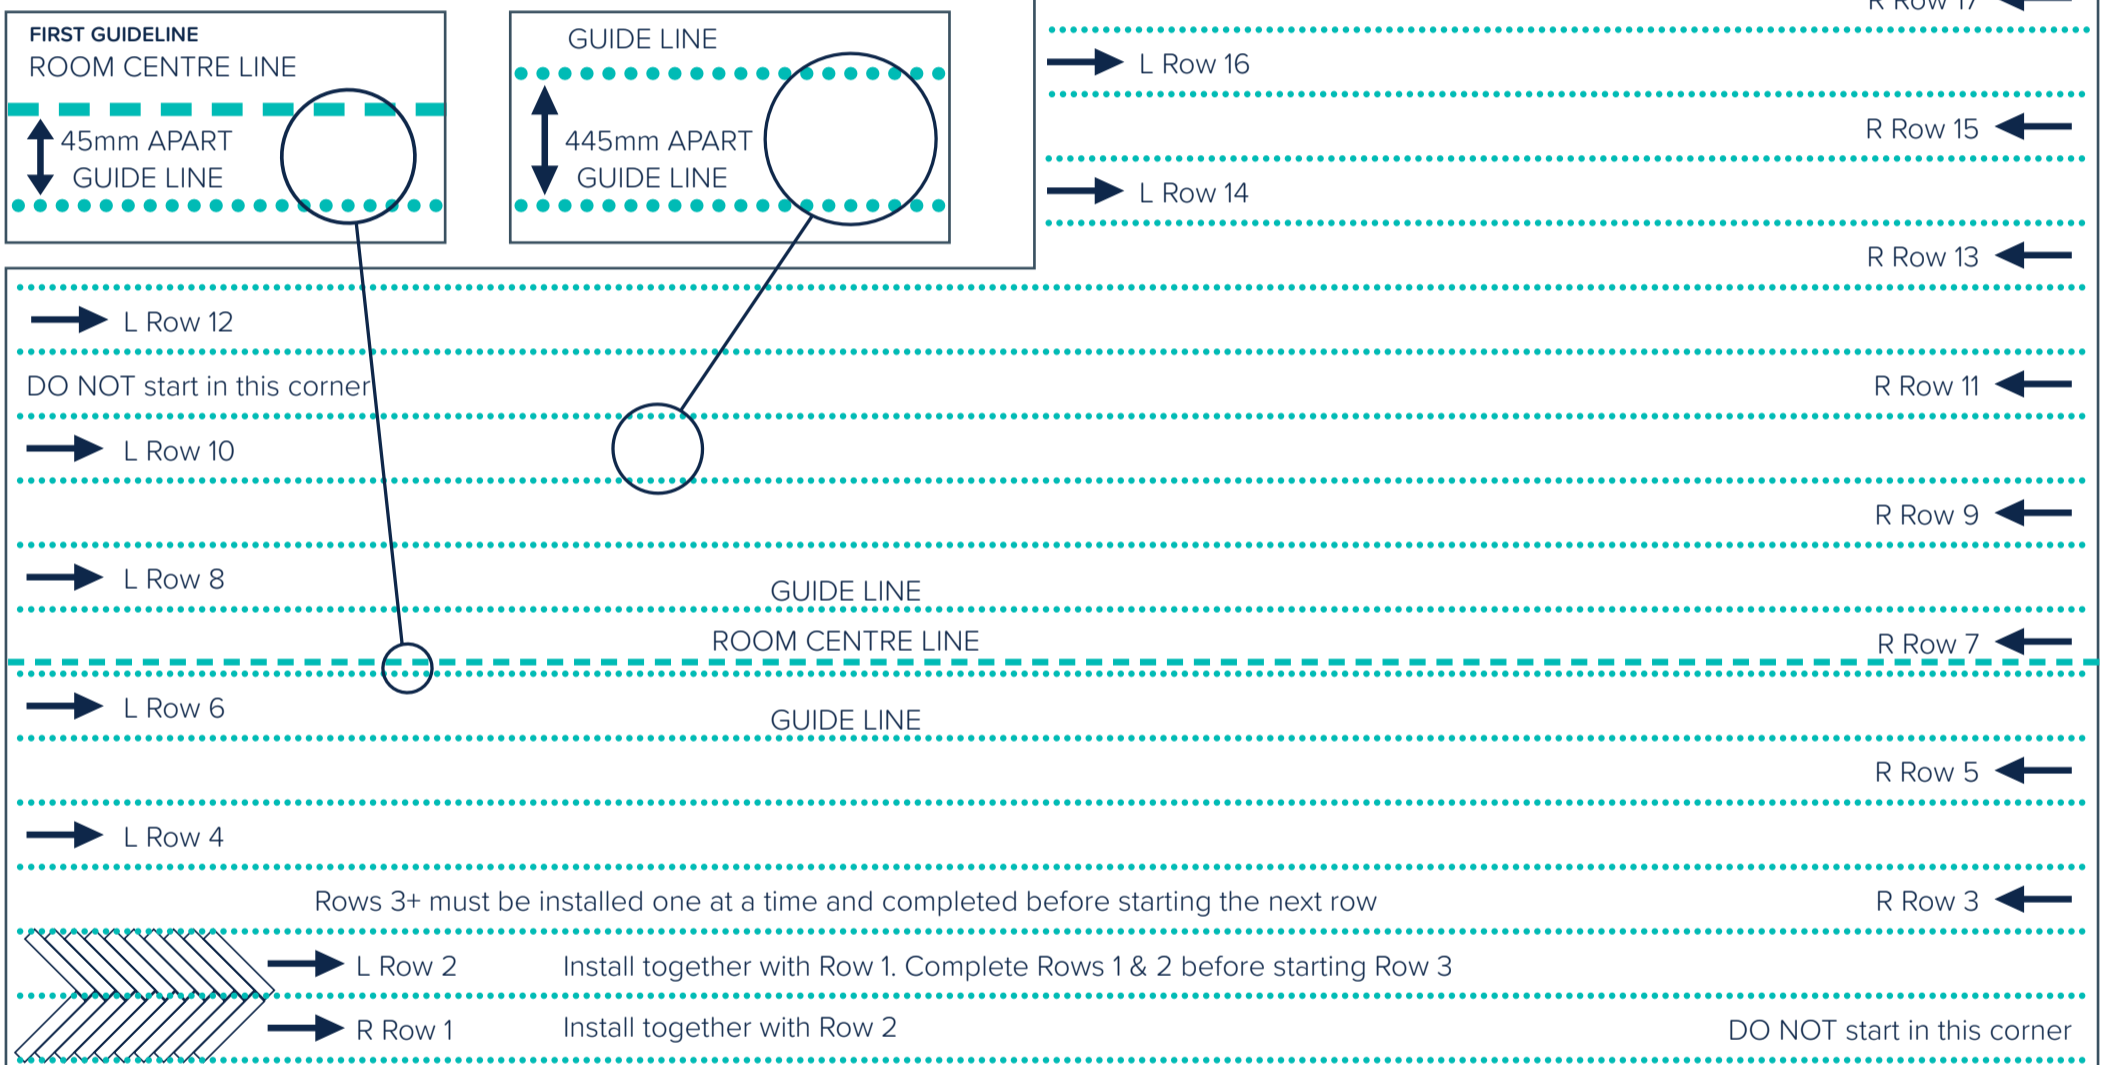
FIRST GUIDELINE
ROOM CENTRE LINE

45mm APART
GUIDE LINE

GUIDE LINE

445mm APART
GUIDE LINE

R Row 17

L Row 16

R Row 15

L Row 14

R Row 13

L Row 12

DO NOT start in this corner

R Row 11

L Row 10

R Row 9

L Row 8

GUIDE LINE

ROOM CENTRE LINE

R Row 7

L Row 6

GUIDE LINE

R Row 5

L Row 4

Rows 3+ must be installed one at a time and completed before starting the next row

R Row 3

L Row 2

Install together with Row 1. Complete Rows 1 & 2 before starting Row 3

R Row 1

Install together with Row 2

DO NOT start in this corner